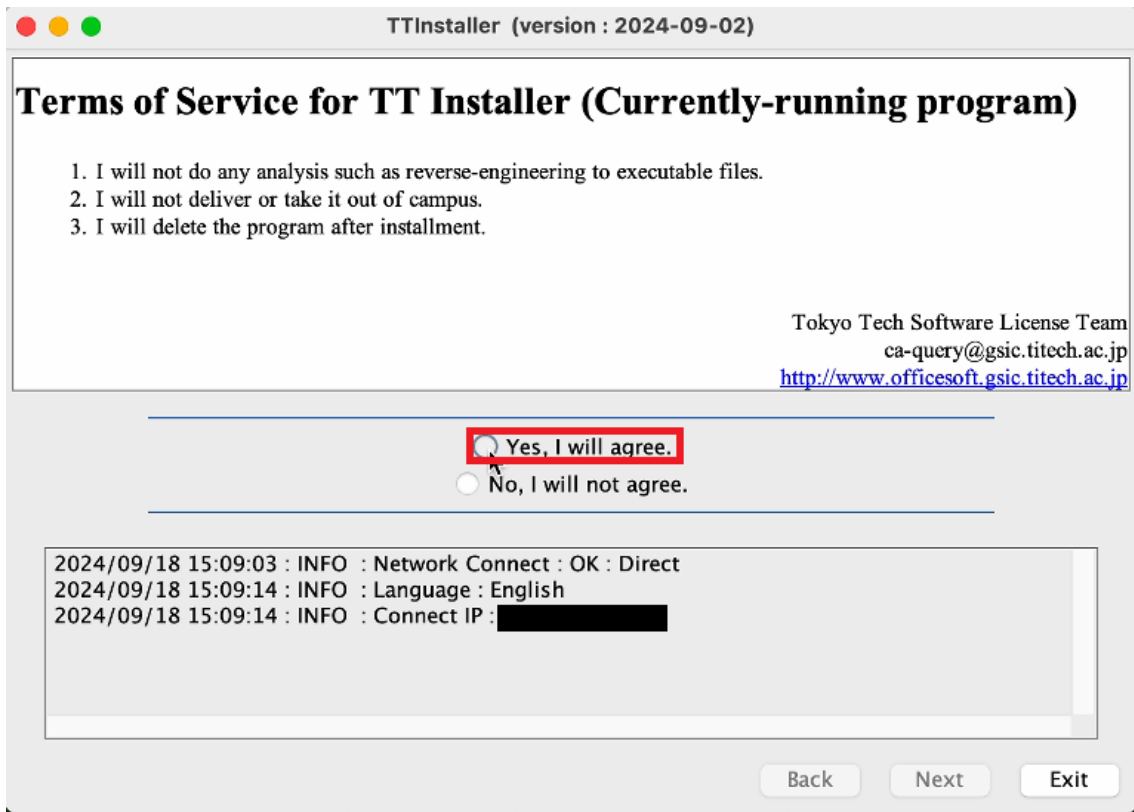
TTInstaller (version : 2024-09-02)

Terms of Service for TT Installer (Currently-running program)

1. I will not do any analysis such as reverse-engineering to executable files.
2. I will not deliver or take it out of campus.
3. I will delete the program after installment.

Tokyo Tech Software License Team
ca-query@gsic.titech.ac.jp
http://www.officesoft.gsic.titech.ac.jp

Yes, I will agree.
No, I will not agree.

2024/09/18 15:09:03 : INFO : Network Connect : OK : Direct
2024/09/18 15:09:14 : INFO : Language : English
2024/09/18 15:09:14 : INFO : Connect IP : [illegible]

Back
Next
Exit